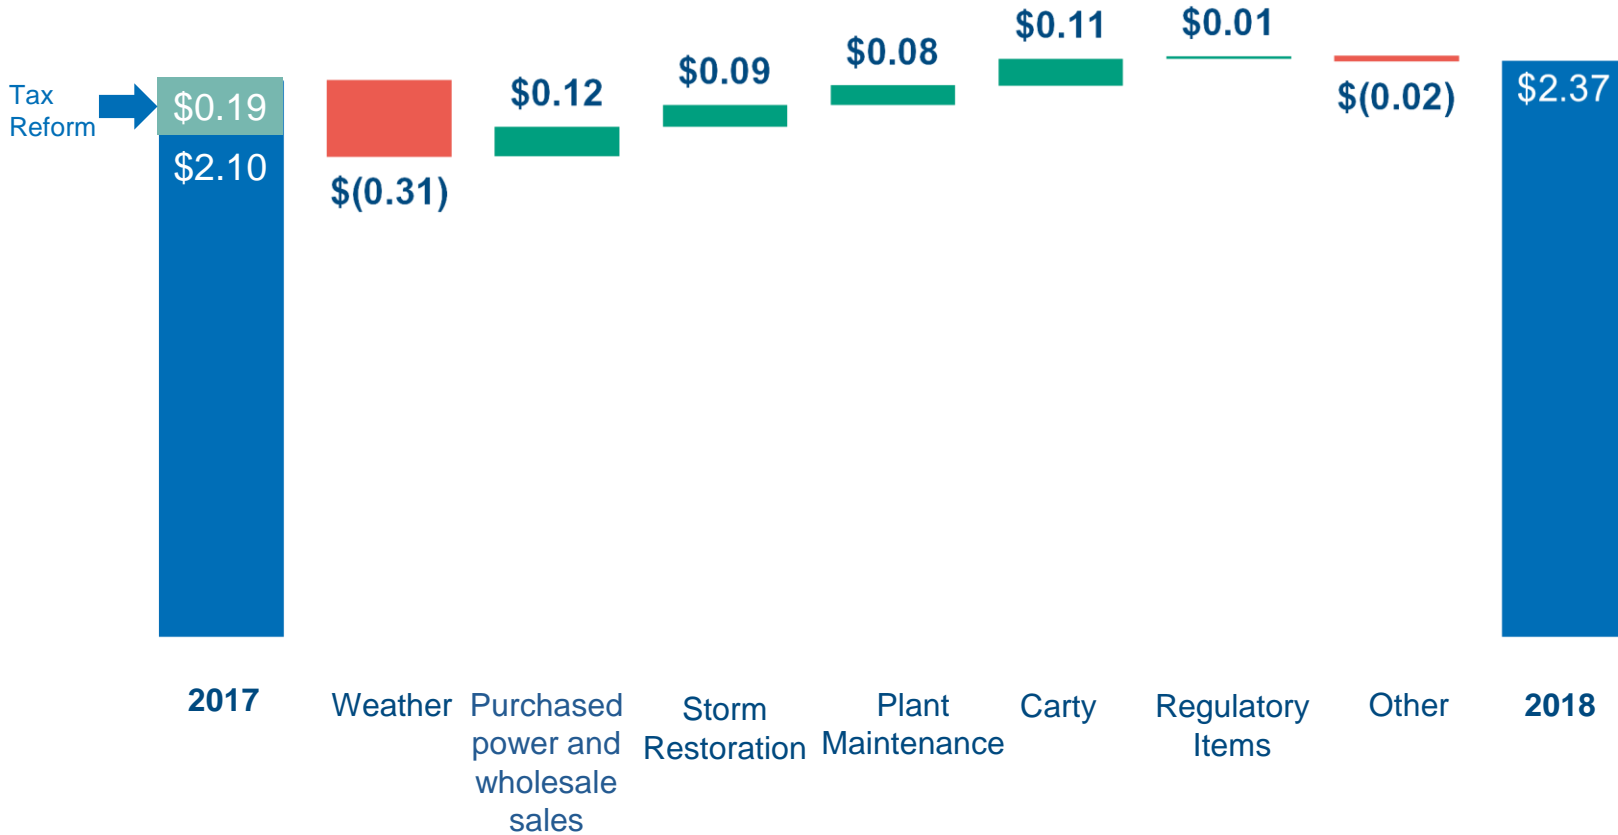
Tax Reform

$0.19

$2.10

$(0.31)

$0.12

$0.09

$0.08

$0.11

$0.01

$(0.02)

$2.37

2017

Weather

Purchased power and wholesale sales

Storm Restoration

Plant Maintenance

Carty

Regulatory Items

Other

2018